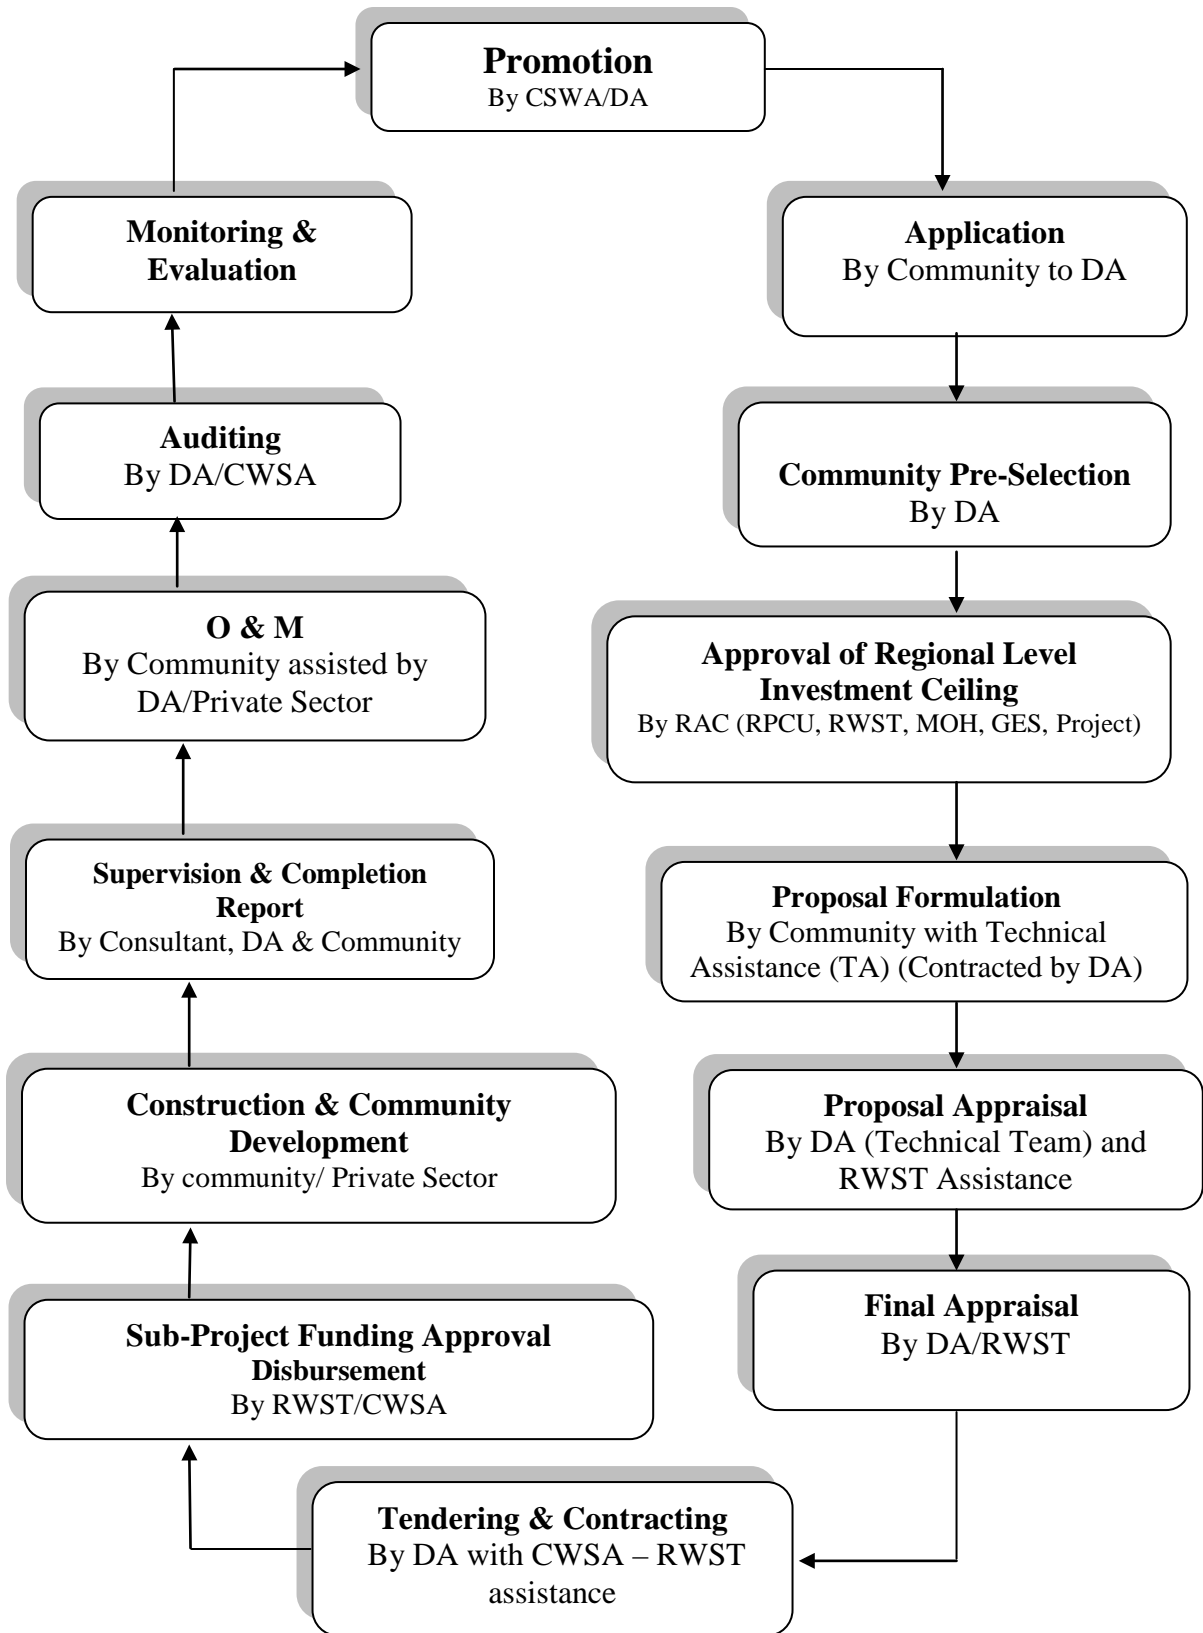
**Promotion**
By CSWA/DA

**Application**
By Community to DA

**Community Pre-Selection**
By DA

**Approval of Regional Level Investment Ceiling**
By RAC (RPCU, RWST, MOH, GES, Project)

**Proposal Formulation**
By Community with Technical Assistance (TA) (Contracted by DA)

**Proposal Appraisal**
By DA (Technical Team) and RWST Assistance

**Final Appraisal**
By DA/RWST

**Tendering & Contracting**
By DA with CWSA – RWST assistance

**Sub-Project Funding Approval Disbursement**
By RWST/CWSA

**Construction & Community Development**
By community/ Private Sector

**Supervision & Completion Report**
By Consultant, DA & Community

**O & M**
By Community assisted by DA/Private Sector

**Auditing**
By DA/CWSA

**Monitoring & Evaluation**